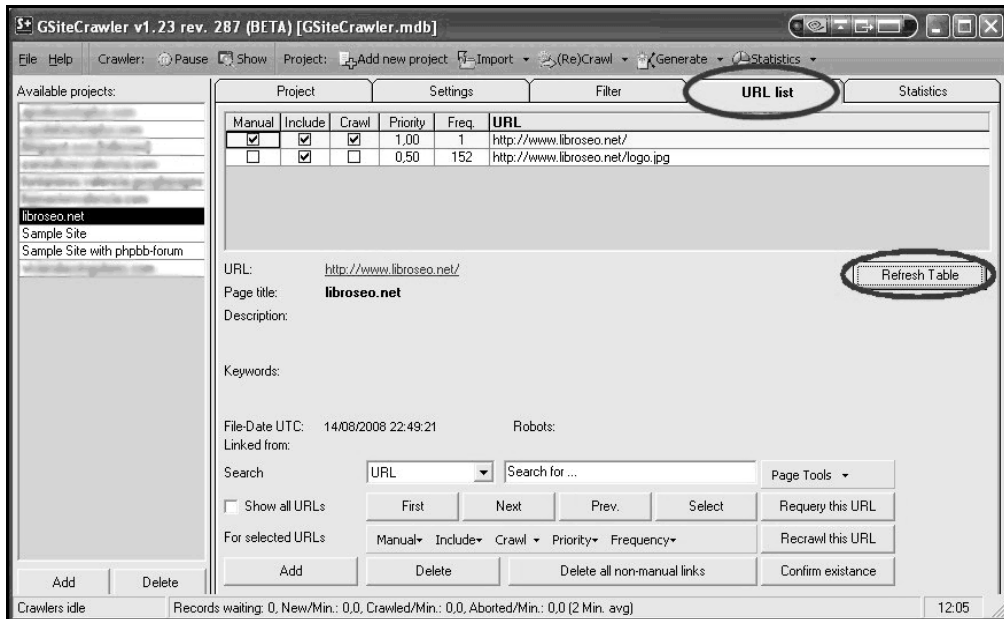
GSiteCrawler v1.23 rev. 287 (BETA) [GSiteCrawler.mdb]

File Help Crawler: Pause Show Project: Add new project Import (Re)Crawl Generate Statistics

Available projects:
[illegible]
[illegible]
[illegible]
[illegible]
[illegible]
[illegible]
libroseo.net
Sample Site
Sample Site with phpbb-forum
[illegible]

Project | Settings | Filter | URL list | Statistics

| Manual | Include | Crawl | Priority | Freq. | URL |
|---|---|---|---|---|---|
| ☑ | ☑ | ☑ | 1,00 | 1 | http://www.libroseo.net/ |
| ☐ | ☑ | ☐ | 0,50 | 152 | http://www.libroseo.net/logo.jpg |

URL: http://www.libroseo.net/
Refresh Table
Page title: libroseo.net
Description:

Keywords:

File-Date UTC: 14/08/2008 22:49:21 Robots:
Linked from:

Search URL Search for ... Page Tools
Show all URLs First Next Prev. Select Requery this URL
For selected URLs Manual Include Crawl Priority Frequency Recrawl this URL
Add Delete Delete all non-manual links Confirm existance

Add Delete

Crawlers idle Records waiting: 0, New/Min.: 0,0, Crawled/Min.: 0,0, Aborted/Min.: 0,0 (2 Min. avg) 12:05